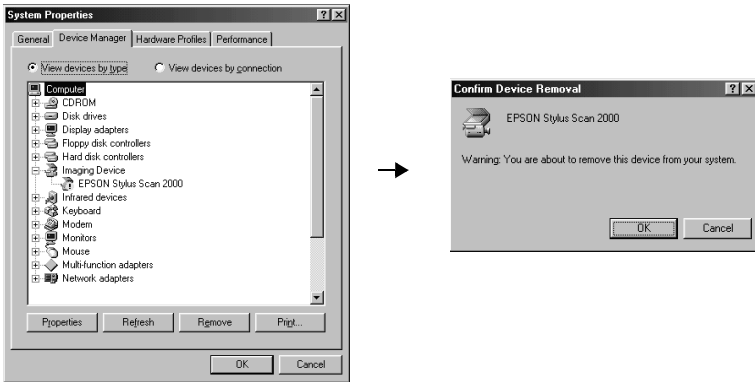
System Properties ? X

General | Device Manager | Hardware Profiles | Performance

View devices by type    View devices by connection

Computer
CDROM
Disk drives
Display adapters
Floppy disk controllers
Hard disk controllers
Imaging Device
EPSON Stylus Scan 2000
Infrared devices
Keyboard
Modem
Monitors
Mouse
Multi-function adapters
Network adapters

Properties | Refresh | Remove | Print...

OK | Cancel

Confirm Device Removal ? X

EPSON Stylus Scan 2000

Warning: You are about to remove this device from your system.

OK | Cancel